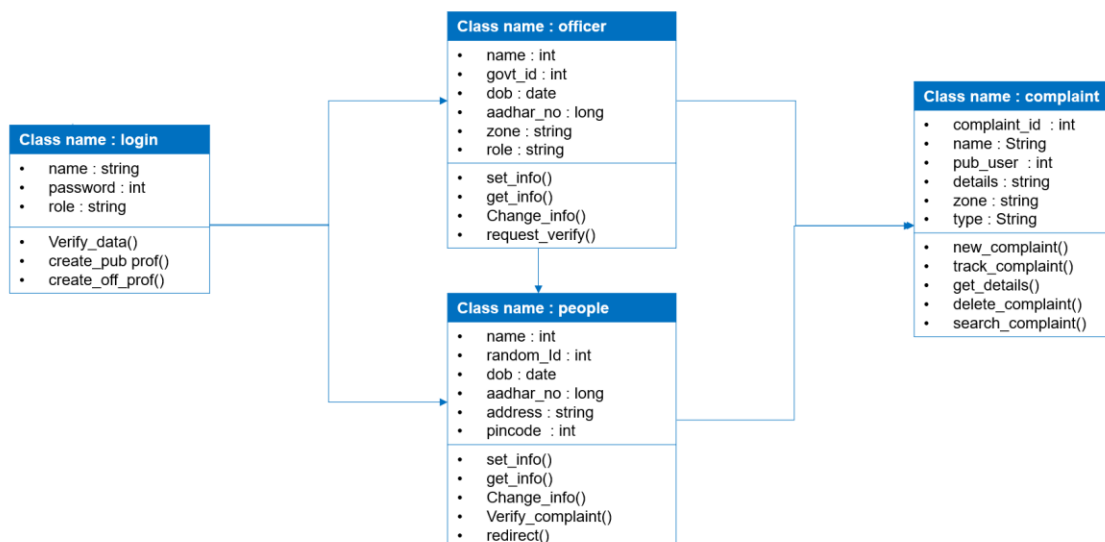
Class name : login

- name : string
- password : int
- role : string

- Verify_data()
- create_pub prof()
- create_off_prof()

Class name : officer

- name : int
- govt_id : int
- dob : date
- aadhar_no : long
- zone : string
- role : string

- set_info()
- get_info()
- Change_info()
- request_verify()

Class name : people

- name : int
- random_Id : int
- dob : date
- aadhar_no : long
- address : string
- pincode : int

- set_info()
- get_info()
- Change_info()
- Verify_complaint()
- redirect()

Class name : complaint

- complaint_id : int
- name : String
- pub_user : int
- details : string
- zone : string
- type : String

- new_complaint()
- track_complaint()
- get_details()
- delete_complaint()
- search_complaint()